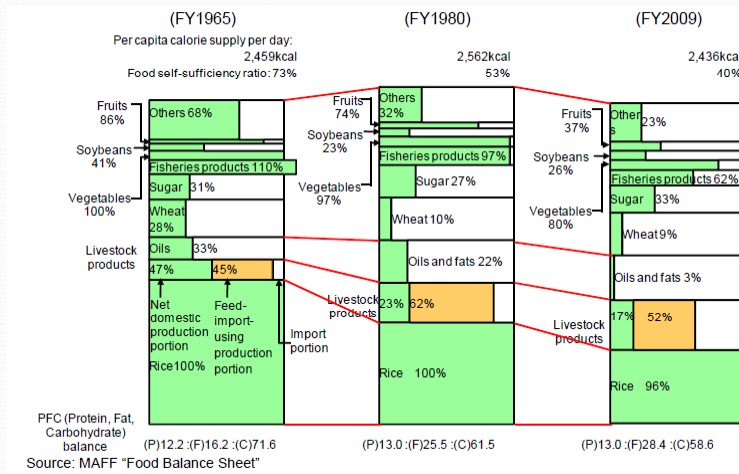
(FY1965)

Per capita calorie supply per day: 2,459kcal

Food self-sufficiency ratio: 73%

Fruits 86%

Others 68%

Soybeans 41%

Fisheries products 110%

Sugar 31%

Vegetables 100%

Wheat 28%

Livestock products

Oils 33%

47%

45%

Net domestic production portion

Feed-import-using production portion

Import portion

Rice100%

(FY1980)

2,562kcal

53%

Fruits 74%

Others 32%

Soybeans 23%

Fisheries products 97%

Vegetables 97%

Sugar 27%

Wheat 10%

Oils and fats 22%

Livestock products

23%

62%

Rice 100%

(FY2009)

2,436kcal

40%

Fruits 37%

Others 23%

Soybeans 26%

Fisheries products 62%

Vegetables 80%

Sugar 33%

Wheat 9%

Oils and fats 3%

Livestock products

17%

52%

Rice 96%

PFC (Protein, Fat, Carbohydrate) balance

(P)12.2 :(F)16.2 :(C)71.6

(P)13.0 :(F)25.5 :(C)61.5

(P)13.0 :(F)28.4 :(C)58.6

Source: MAFF “Food Balance Sheet”